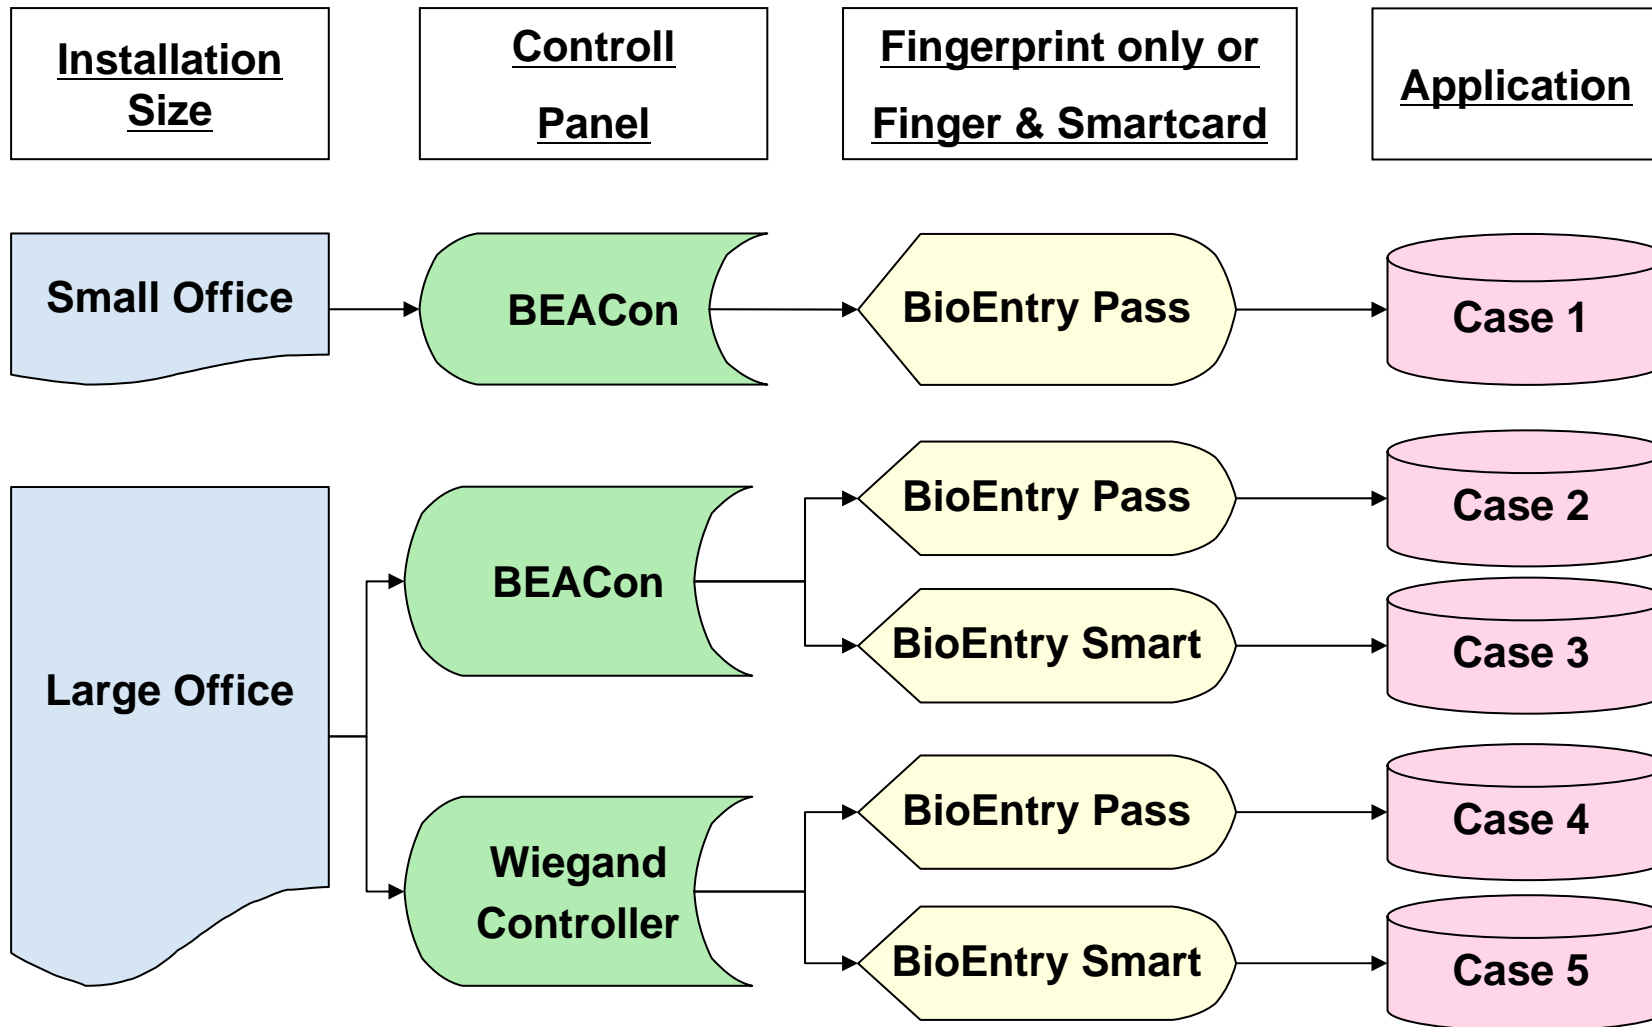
Installation Size

Controll Panel

Fingerprint only or Finger & Smartcard

Application

Small Office

BEACon

BioEntry Pass

Case 1

Large Office

BEACon

BioEntry Pass

Case 2

BioEntry Smart

Case 3

Wiegand Controller

BioEntry Pass

Case 4

BioEntry Smart

Case 5